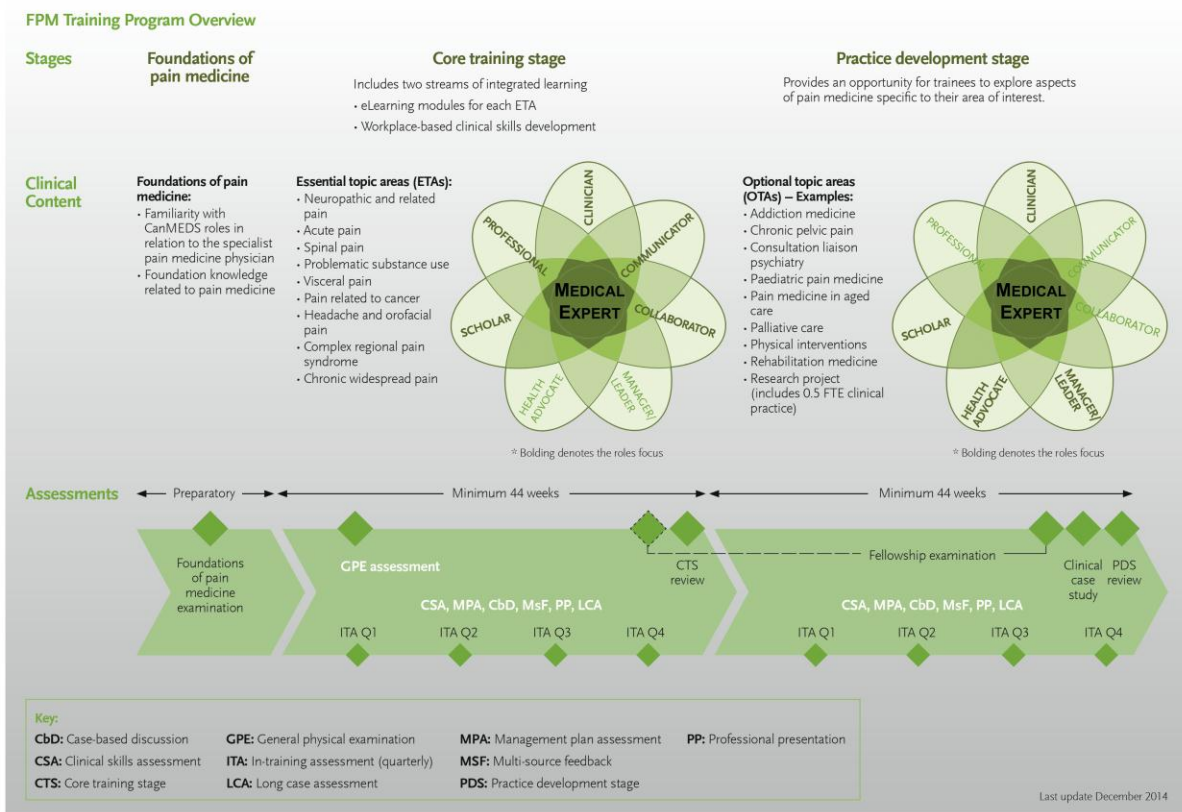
FPM Training Program Overview

Stages

Foundations of pain medicine

Core training stage

Includes two streams of integrated learning

- eLearning modules for each ETA
- Workplace-based clinical skills development

Practice development stage

Provides an opportunity for trainees to explore aspects of pain medicine specific to their area of interest.

Clinical Content

Foundations of pain medicine:

- Familiarity with CanMEDS roles in relation to the specialist pain medicine physician
- Foundation knowledge related to pain medicine

Essential topic areas (ETAs):

- Neuropathic and related pain
- Acute pain
- Spinal pain
- Problematic substance use
- Visceral pain
- Pain related to cancer
- Headache and orofacial pain
- Complex regional pain syndrome
- Chronic widespread pain

CLINICIAN
COMMUNICATOR
COLLABORATOR
MANAGER/ LEADER
HEALTH ADVOCATE
SCHOLAR
PROFESSIONAL
MEDICAL EXPERT

* Bolding denotes the roles focus

Optional topic areas (OTAs) – Examples:

- Addiction medicine
- Chronic pelvic pain
- Consultation liaison psychiatry
- Paediatric pain medicine
- Pain medicine in aged care
- Palliative care
- Physical interventions
- Rehabilitation medicine
- Research project (includes 0.5 FTE clinical practice)

CLINICIAN
COMMUNICATOR
COLLABORATOR
MANAGER/ LEADER
HEALTH ADVOCATE
SCHOLAR
PROFESSIONAL
MEDICAL EXPERT

* Bolding denotes the roles focus

Assessments

Preparatory

Minimum 44 weeks

Minimum 44 weeks

Foundations of pain medicine examination

GPE assessment

CTS review

Fellowship examination

Clinical case study

PDS review

CSA, MPA, CbD, MsF, PP, LCA

ITA Q1 ITA Q2 ITA Q3 ITA Q4

CSA, MPA, CbD, MsF, PP, LCA

ITA Q1 ITA Q2 ITA Q3 ITA Q4

Key:

CbD: Case-based discussion
CSA: Clinical skills assessment
CTS: Core training stage
GPE: General physical examination
ITA: In-training assessment (quarterly)
LCA: Long case assessment
MPA: Management plan assessment
MSF: Multi-source feedback
PDS: Practice development stage
PP: Professional presentation

Last update December 2014